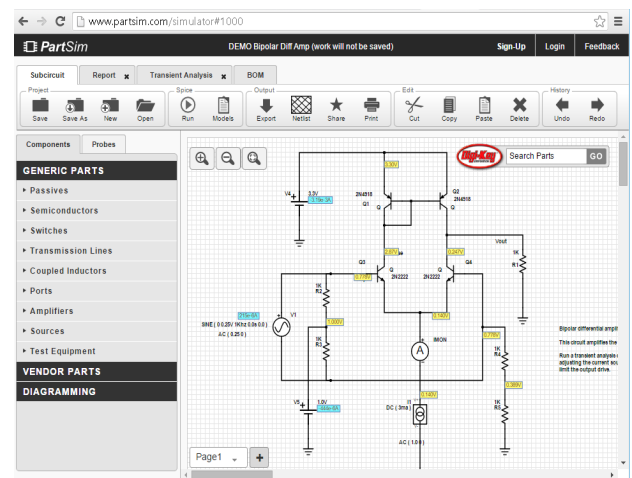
www.partsim.com/simulator#1000

PartSim

DEMO Bipolar Diff Amp (work will not be saved)

Sign-Up | Login | Feedback

Subcircuit | Report | Transient Analysis | BOM

Project: Save | Save As | New | Open

Spice: Run | Models

Output: Export | Netlist | Share | Print

Edit: Cut | Copy | Paste | Delete

History: Undo | Redo

Components | Probes

GENERIC PARTS
Passives
Semiconductors
Switches
Transmission Lines
Coupled Inductors
Ports
Amplifiers
Sources
Test Equipment
VENDOR PARTS
DIAGRAMMING

Search Parts | GO

3.30V

V4 3.3V -3.19e-3A

2N4918 Q1 Q

Q2 2N4918 Q

2.67V

0.241V

Vout

1K R1

Q3 0.739V 2N2222

2N2222 Q4

1K R2

1.00V

215e-6A

V1

SINE ( 0.0.25V 1KHz 0.0s 0.0 )

AC ( 0.25 0 )

1K R3

-0.140V

0.739V

IMON

1K R4

0.369V

1K R5

V5 1.0V -1.65e-6A

-3.140V

I1

DC ( 3mA )

AC ( 1.0 0 )

Bipolar differential ampli

This circuit amplifies the

Run a transient analysis adjusting the current sou limit the output drive.

Page1